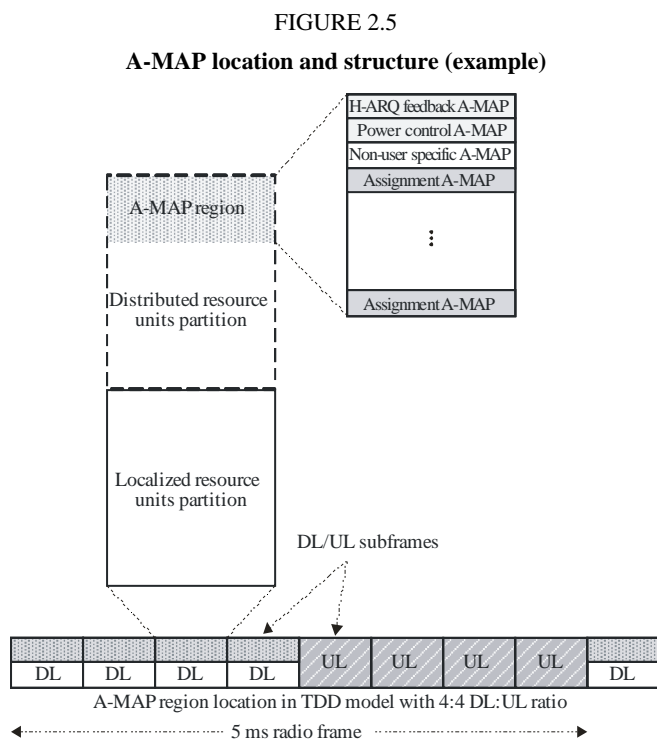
FIGURE 2.5

**A-MAP location and structure (example)**

H-ARQ feedback A-MAP
Power control A-MAP
Non-user specific A-MAP
Assignment A-MAP
⋮
Assignment A-MAP

A-MAP region

Distributed resource units partition

Localized resource units partition

DL/UL subframes

| DL | DL | DL | DL | UL | UL | UL | UL | DL |
|---|---|---|---|---|---|---|---|---|

A-MAP region location in TDD model with 4:4 DL:UL ratio

5 ms radio frame